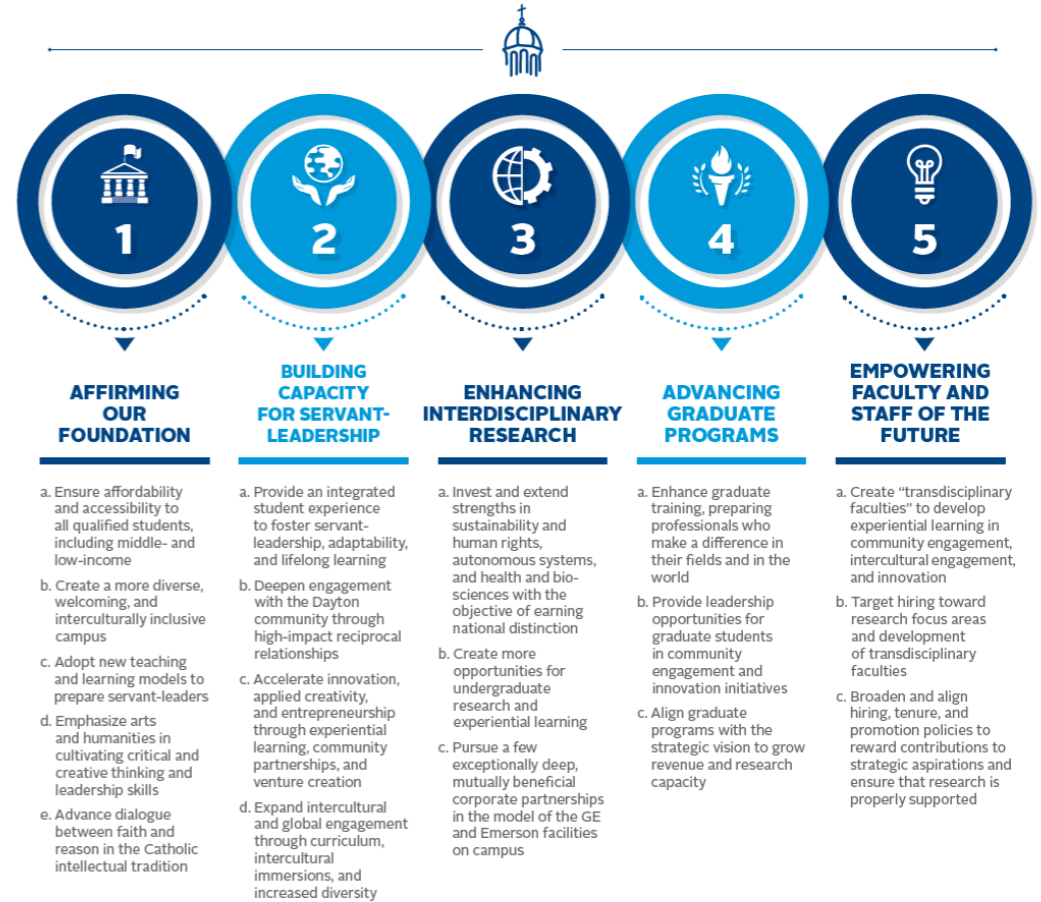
1

2

3

4

5

AFFIRMING OUR FOUNDATION

a. Ensure affordability and accessibility to all qualified students, including middle- and low-income

b. Create a more diverse, welcoming, and interculturally inclusive campus

c. Adopt new teaching and learning models to prepare servant-leaders

d. Emphasize arts and humanities in cultivating critical and creative thinking and leadership skills

e. Advance dialogue between faith and reason in the Catholic intellectual tradition

BUILDING CAPACITY FOR SERVANT-LEADERSHIP

a. Provide an integrated student experience to foster servant-leadership, adaptability, and lifelong learning

b. Deepen engagement with the Dayton community through high-impact reciprocal relationships

c. Accelerate innovation, applied creativity, and entrepreneurship through experiential learning, community partnerships, and venture creation

d. Expand intercultural and global engagement through curriculum, intercultural immersions, and increased diversity

ENHANCING INTERDISCIPLINARY RESEARCH

a. Invest and extend strengths in sustainability and human rights, autonomous systems, and health and bio-sciences with the objective of earning national distinction

b. Create more opportunities for undergraduate research and experiential learning

c. Pursue a few exceptionally deep, mutually beneficial corporate partnerships in the model of the GE and Emerson facilities on campus

ADVANCING GRADUATE PROGRAMS

a. Enhance graduate training, preparing professionals who make a difference in their fields and in the world

b. Provide leadership opportunities for graduate students in community engagement and innovation initiatives

c. Align graduate programs with the strategic vision to grow revenue and research capacity

EMPOWERING FACULTY AND STAFF OF THE FUTURE

a. Create “transdisciplinary faculties” to develop experiential learning in community engagement, intercultural engagement, and innovation

b. Target hiring toward research focus areas and development of transdisciplinary faculties

c. Broaden and align hiring, tenure, and promotion policies to reward contributions to strategic aspirations and ensure that research is properly supported